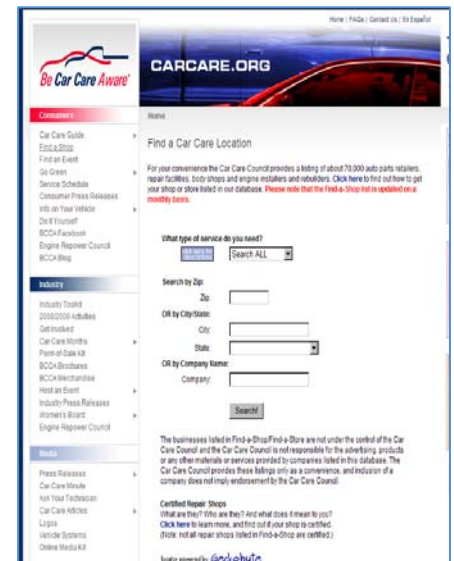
Home | FAQs | Contact Us | En Español

Be Car Care Aware

CARCARE.ORG

Consumers

Car Care Guide
Find a Shop
Find an Event
Go Green
Service Schedule
Consumer Press Releases
Info on Your Vehicle
Do It Yourself
BCCA Facebook
Engine Repower Council
BCCA Blog

Industry

Industry Toolkit
2008/2009 Activities
Get Involved
Car Care Months
Point-of-Sale Kit
BCCA Brochures
BCCA Merchandise
Host an Event
Industry Press Releases
Women's Board
Engine Repower Council

Media

Press Releases
Car Care Minute
Ask Your Technician
Car Care Articles
Logos
Vehicle Systems
Online Media Kit

Home

Find a Car Care Location

For your convenience the Car Care Council provides a listing of about 70,000 auto parts retailers, repair facilities, body shops and engine installers and rebuilders. Click here to find out how to get your shop or store listed in our database. Please note that the Find-a-Shop list is updated on a monthly basis.

What type of service do you need?

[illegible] Search ALL

Search by Zip:
Zip:

OR by City/State:
City:
State:

OR by Company Name:
Company:

Search!

The businesses listed in Find-a-Shop/Find-a-Store are not under the control of the Car Care Council and the Car Care Council is not responsible for the advertising, products or any other materials or services provided by companies listed in this database. The Car Care Council provides these listings only as a convenience, and inclusion of a company does not imply endorsement by the Car Care Council.

Certified Repair Shops
What are they? Who are they? And what does it mean to you?
Click here to learn more, and find out if your shop is certified.
(Note: not all repair shops listed in Find-a-Shop are certified.)

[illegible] Geckobyte